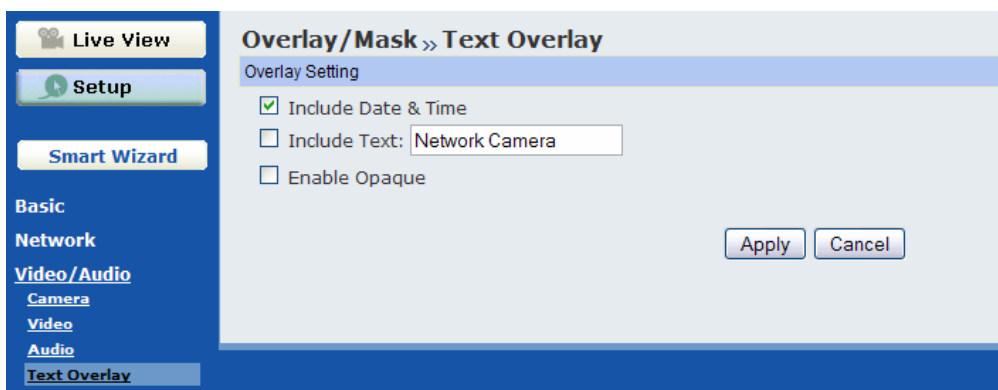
Live View

Setup

Smart Wizard

Basic

Network

Video/Audio

Camera

Video

Audio

Text Overlay

Overlay/Mask » Text Overlay

Overlay Setting

☑ Include Date & Time

☐ Include Text: Network Camera

☐ Enable Opaque

Apply Cancel